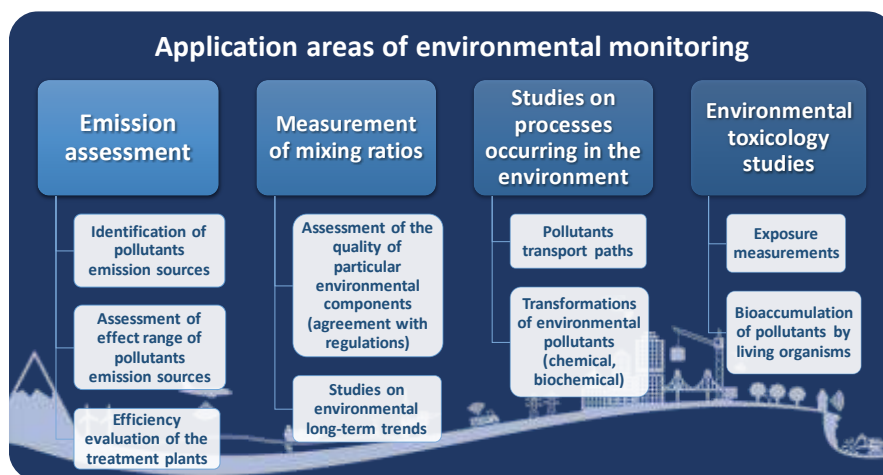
Application areas of environmental monitoring

Emission assessment

Identification of pollutants emission sources

Assessment of effect range of pollutants emission sources

Efficiency evaluation of the treatment plants

Measurement of mixing ratios

Assessment of the quality of particular environmental components (agreement with regulations)

Studies on environmental long-term trends

Studies on processes occurring in the environment

Pollutants transport paths

Transformations of environmental pollutants (chemical, biochemical)

Environmental toxicology studies

Exposure measurements

Bioaccumulation of pollutants by living organisms